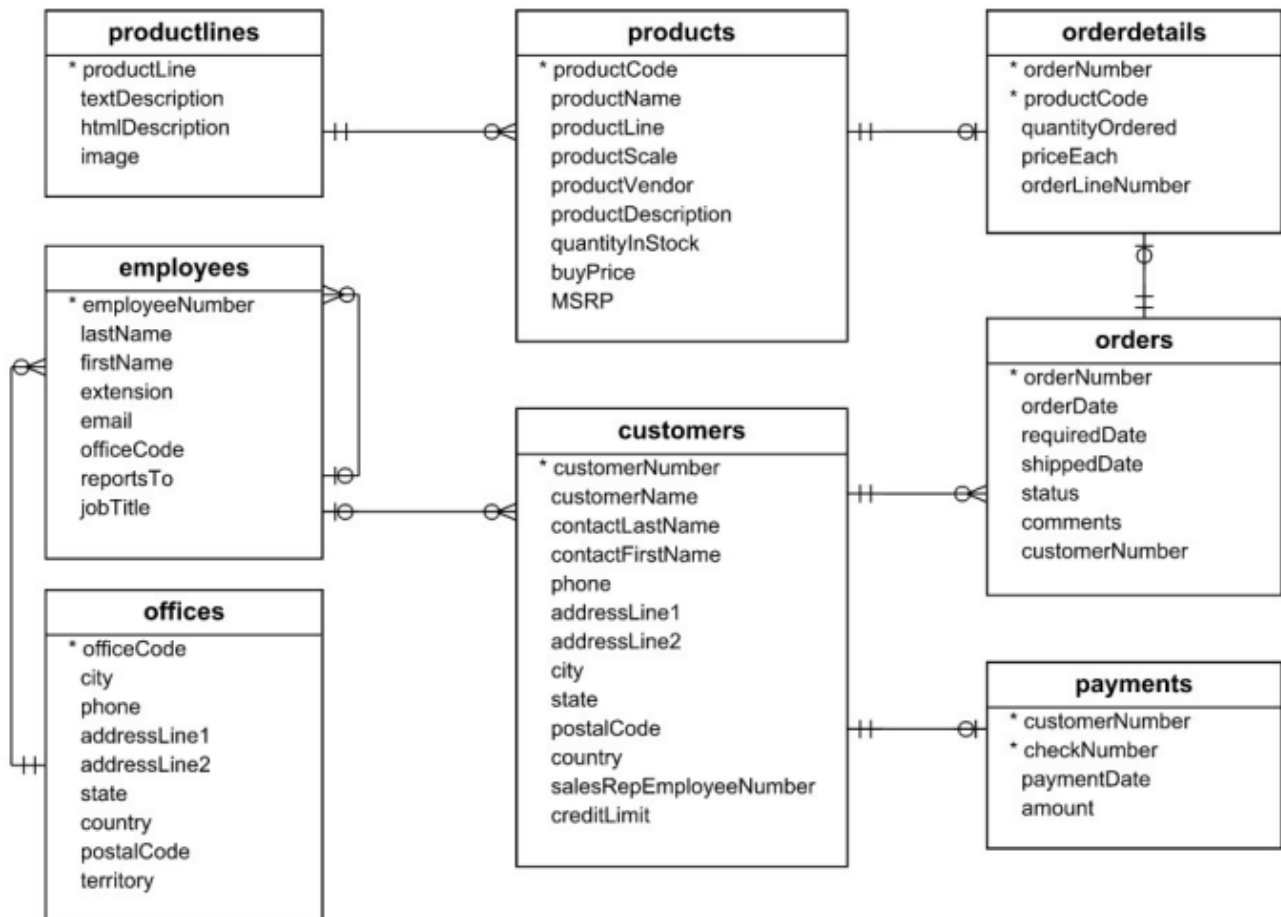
productlines
* productLine
textDescription
htmlDescription
image

products
* productCode
productName
productLine
productScale
productVendor
productDescription
quantityInStock
buyPrice
MSRP

orderdetails
* orderNumber
* productCode
quantityOrdered
priceEach
orderLineNumber

employees
* employeeNumber
lastName
firstName
extension
email
officeCode
reportsTo
jobTitle

orders
* orderNumber
orderDate
requiredDate
shippedDate
status
comments
customerNumber

customers
* customerNumber
customerName
contactLastName
contactFirstName
phone
addressLine1
addressLine2
city
state
postalCode
country
salesRepEmployeeNumber
creditLimit

offices
* officeCode
city
phone
addressLine1
addressLine2
state
country
postalCode
territory

payments
* customerNumber
* checkNumber
paymentDate
amount